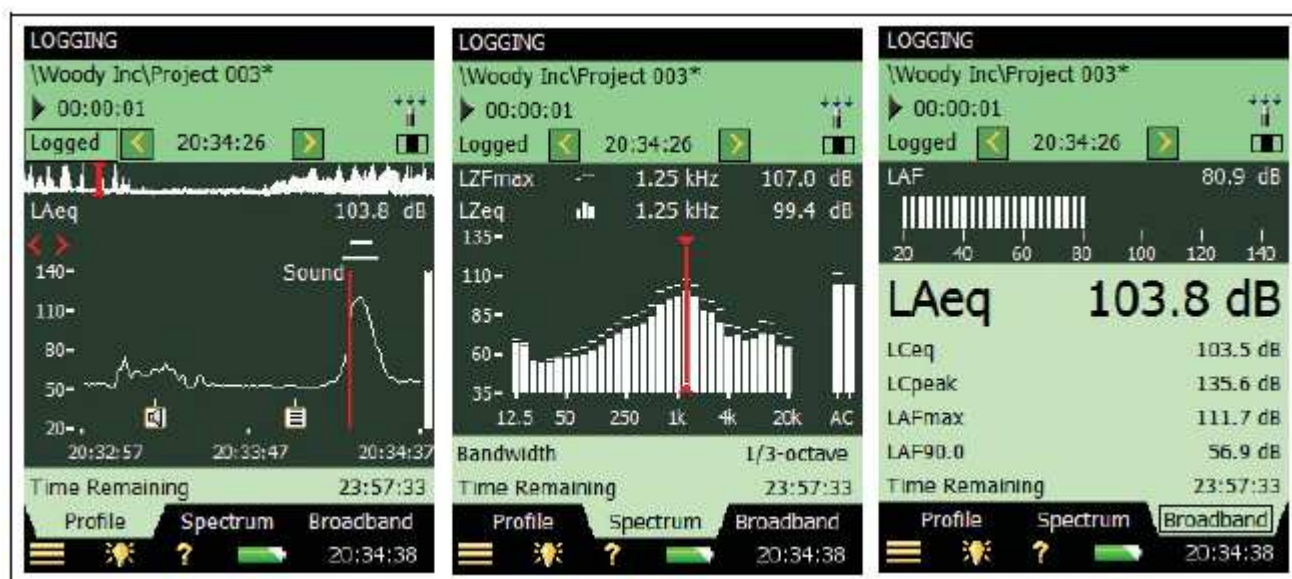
LOGGING
\Woody Inc\Project 003*
▶ 00:00:01
Logged 20:34:26
LAeq 103.8 dB
Sound
140-
110-
80-
50-
20-
20:32:57 20:33:47 20:34:37
Time Remaining 23:57:33
Profile Spectrum Broadband
20:34:38

LOGGING
\Woody Inc\Project 003*
▶ 00:00:01
Logged 20:34:26
LZFmax 1.25 kHz 107.0 dB
LZeq 1.25 kHz 99.4 dB
135-
110-
85-
60-
35-
12.5 50 250 1k 4k 20k AC
Bandwidth 1/3-octave
Time Remaining 23:57:33
Profile Spectrum Broadband
20:34:38

LOGGING
\Woody Inc\Project 003*
▶ 00:00:01
Logged 20:34:26
LAF 80.9 dB
20 40 60 80 100 120 140
LAeq 103.8 dB
LCeq 103.5 dB
LCpeak 135.6 dB
LAFmax 111.7 dB
LAF90.0 56.9 dB
Time Remaining 23:57:33
Profile Spectrum Broadband
20:34:38